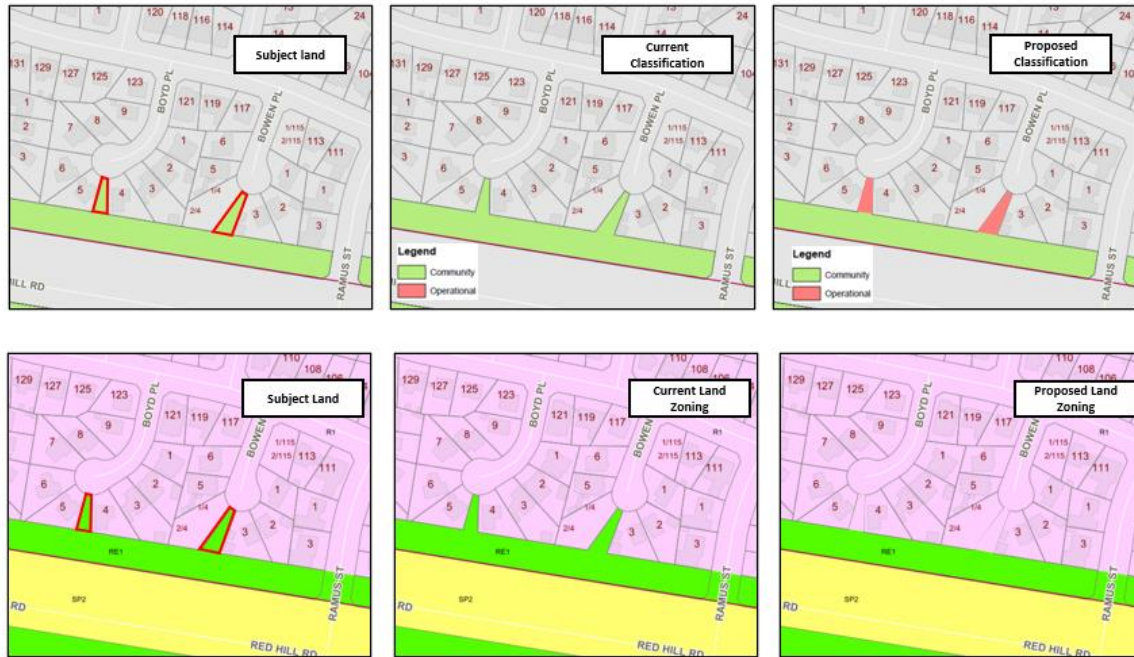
Subject land

Current Classification

Legend
Community
Operational

Proposed Classification

Legend
Community
Operational

Subject Land

Current Land Zoning

Proposed Land Zoning

120 118 116 114 24 131 129 127 125 123 104 BOYD PL BOWEN PL 1 9 121 119 117 2 7 8 1 6 1/115 2/115 113 111 3 6 2 5 1/4 1 5 4 3 2/4 1 3 2 1 3 HILL RD RAMUS ST

110 108 106 129 127 125 123 BOYD PL BOWEN 121 119 117 R1 7 8 9 1 6 1/115 2/115 113 111 6 2 5 1/4 1 5 4 3 2/4 3 2 1 3 RE1 SP2 RD RAMUS ST RED HILL RD